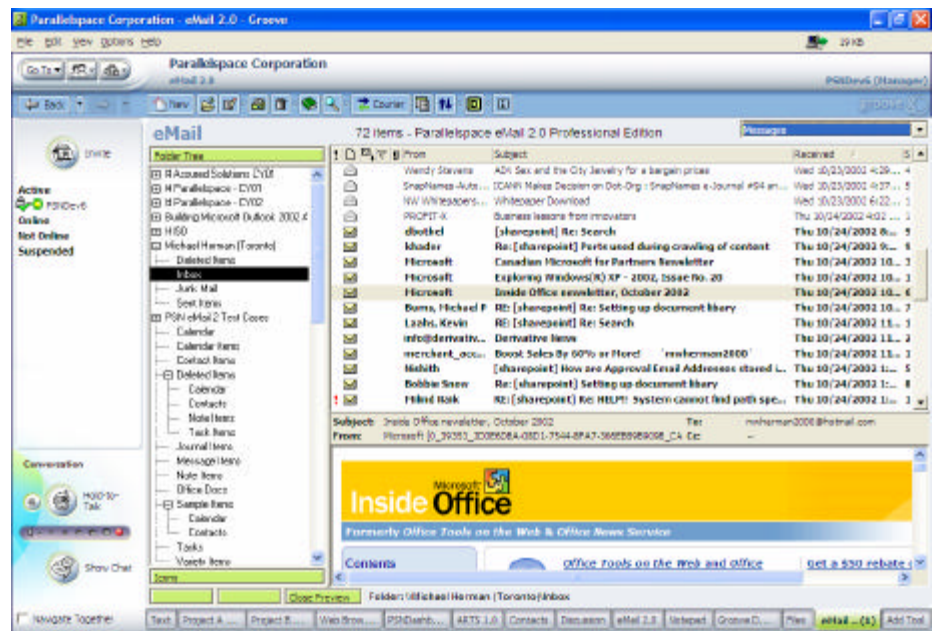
Parallelspace Corporation - eMail 2.0 - Groove

File Edit View Options Help

29 KB

Go To | Parallelspace Corporation | eMail 2.0 | PSNDev6 (Manager)

Back | New | Courier

Invite

Active
PSNDev6
Online
Not Online
Suspended

Conversation
Hold to Talk
Show Chat

Navigate Together

eMail

72 items - Parallelspace eMail 2.0 Professional Edition

Messages

Folder Tree

Accused Solutions CY01
Parallelspace - CY01
Parallelspace - CY02
Building Microsoft Outlook 2002 A
HISD
Michael Herman (Toronto)
Deleted Items
Inbox
Junk Mail
Sent Items
PSN eMail 2 Test Cases
Calendar
Calendar Items
Contact Items
Deleted Items
Calendar
Contacts
Note Items
Task Items
Journal Items
Message Items
Note Items
Office Docs
Sample Items
Calendar
Contacts
Tasks
Variety Items

Icons

| ! | From | Subject | Received |
|---|---|---|---|
| | Wendy Stevens | ADV: Sex and the City Jewelry for a bargain prices | Wed 10/23/2002 4:29... |
| | SnapNames-Auto... | ICANN Makes Decision on Dot-Org : SnapNames e-Journal #94 an... | Wed 10/23/2002 4:37... |
| | NW Whitepapers... | Whitepaper Download | Wed 10/23/2002 6:22... |
| | PROFIT-X | Business lessons from innovators | Thu 10/24/2002 4:02 ... |
| | dbothel | [sharepoint] Re: Search | Thu 10/24/2002 8... |
| | khader | Re: [sharepoint] Ports used during crawling of content | Thu 10/24/2002 9:... |
| | Microsoft | Canadian Microsoft for Partners Newsletter | Thu 10/24/2002 10... |
| | Microsoft | Exploring Windows(R) XP - 2002, Issue No. 20 | Thu 10/24/2002 10... |
| | Microsoft | Inside Office newsletter, October 2002 | Thu 10/24/2002 10... |
| | Burns, Michael P | RE: [sharepoint] Re: Setting up document libary | Thu 10/24/2002 10... |
| | Lzahs, Kevin | RE: [sharepoint] Re: Search | Thu 10/24/2002 11... |
| | info@derivativ... | Derivative News | Thu 10/24/2002 11... |
| | merchant_acc... | Boost Sales By 60% or More! 'mwherman2000' | Thu 10/24/2002 11... |
| | Nishith | [sharepoint] How are Approval Email Addresses stored i... | Thu 10/24/2002 11... |
| | Bobbie Snow | Re: [sharepoint] Setting up document libary | Thu 10/24/2002 1:... |
| ! | Milind Naik | RE: [sharepoint] Re: HELP!! System cannot find path spe... | Thu 10/24/2002 1:... |

Subject: Inside Office newsletter, October 2002 To: mwherman2000@hotmail.com
From: Microsoft [0_39353_ID0E6DBA-08D1-7544-8FA7-366EB89B9098_CA Cc:

Microsoft Inside Office
Formerly Office Tools on the Web & Office News Service
Contents
Office Tools on the Web and Office
Get a $50 rebate

Close Preview Folder: \Michael Herman (Toronto)\Inbox

Text | Project A ... | Project B... | Web Brow... | PSNDashb... | ARTS 1.0 | Contacts | Discussion | eMail 2.0 | Notepad | Groove D... | Files | eMail ... (1) | Add Tool